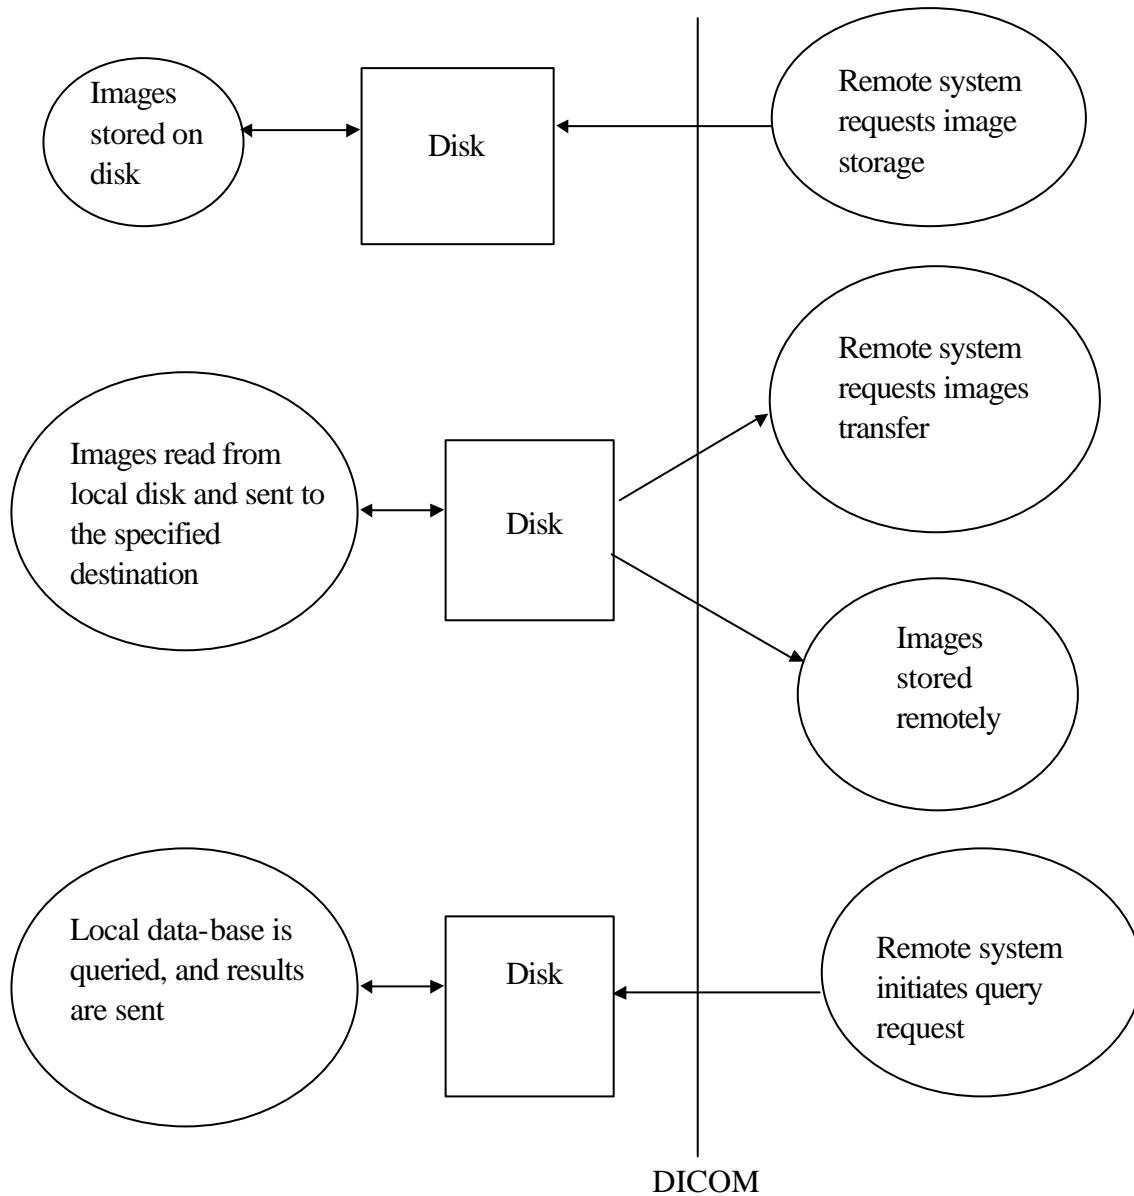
Images stored on disk

Disk

Remote system requests image storage

Remote system requests images transfer

Images read from local disk and sent to the specified destination

Disk

Images stored remotely

Local data-base is queried, and results are sent

Disk

Remote system initiates query request

DICOM